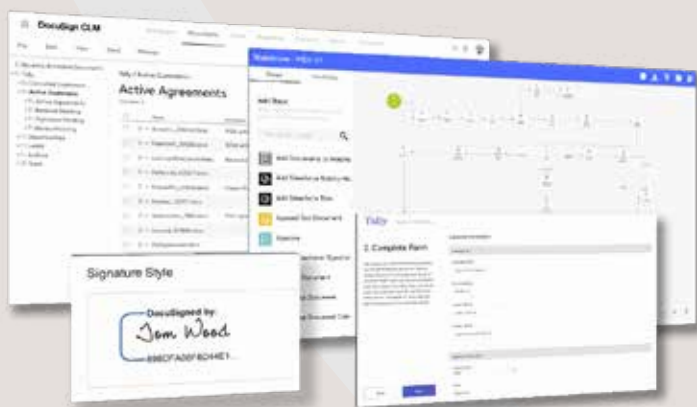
DocuSign CLM

File Edit View Send Manage

Active Agreements

Add Steps

Add Document to Salesforce

Add Salesforce Related Record

Add Salesforce Box

Append Doc Document

Signature Style

DocuSigned by:
Tom Wood
E88CFADEF8D44E1...

Tally

2. Complete Form